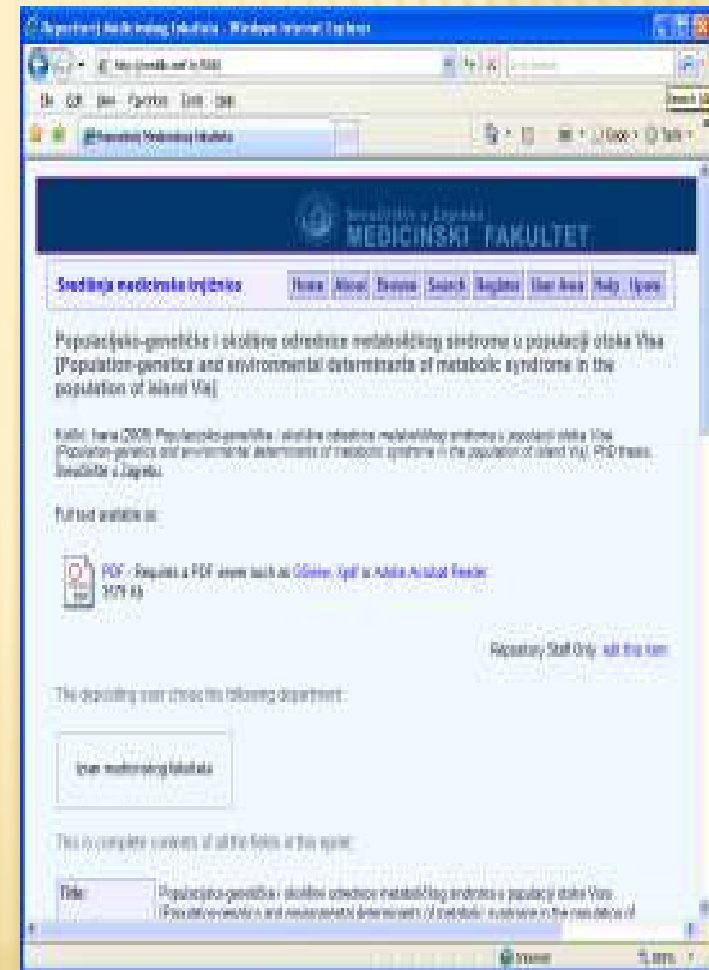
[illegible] Medicinskog fakulteta - Windows Internet Explorer

File Edit View Favorites Tools Help

Sveučilište u Zagrebu
MEDICINSKI FAKULTET

Središnja medicinska knjižnica

Home | About | Browse | Search | Register | User Area | Help | Upute

Populacijsko-genetičke i okolišne odrednice metaboličkog sindroma u populaciji otoka Visa [Population-genetics and environmental determinants of metabolic syndrome in the population of island Vis]

Kolčić, Ivana (2005) Populacijsko-genetičke i okolišne odrednice metaboličkog sindroma u populaciji otoka Visa [Population-genetics and environmental determinants of metabolic syndrome in the population of island Vis]. PhD thesis, Sveučilište u Zagrebu.

Full text available as:

PDF - Requires a PDF viewer such as GSview, Xpdf or Adobe Acrobat Reader
5679 Kb

Repository Staff Only: edit this item

The depositing user chose the following department:

Izvan medicinskog fakulteta

This is complete contents of all the fields in this eprint:

Title: Populacijsko-genetičke i okolišne odrednice metaboličkog sindroma u populaciji otoka Visa [Population-genetics and environmental determinants of metabolic syndrome in the population of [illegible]

Internet